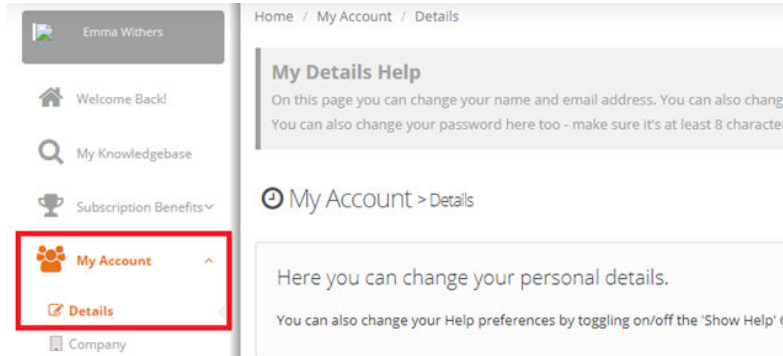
Emma Withers

Welcome Back!

My Knowledgebase

Subscription Benefits

My Account

Details

Company

Home / My Account / Details

My Details Help

On this page you can change your name and email address. You can also chang

You can also change your password here too - make sure it's at least 8 characte

My Account > Details

Here you can change your personal details.

You can also change your Help preferences by toggling on/off the 'Show Help'